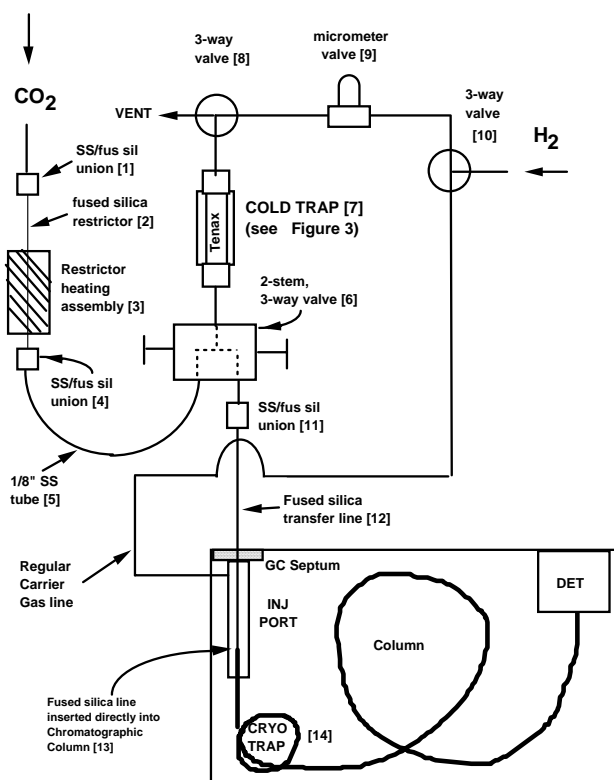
$CO_2$

3-way valve [8]

micrometer valve [9]

3-way valve [10]

$H_2$

VENT

SS/fus sil union [1]

fused silica restrictor [2]

Tenax

COLD TRAP [7] (see Figure 3)

Restrictor heating assembly [3]

2-stem, 3-way valve [6]

SS/fus sil union [4]

SS/fus sil union [11]

1/8" SS tube [5]

Fused silica transfer line [12]

Regular Carrier Gas line

GC Septum

INJ PORT

DET

Column

Fused silica line inserted directly into Chromatographic Column [13]

CRYO TRAP

[14]